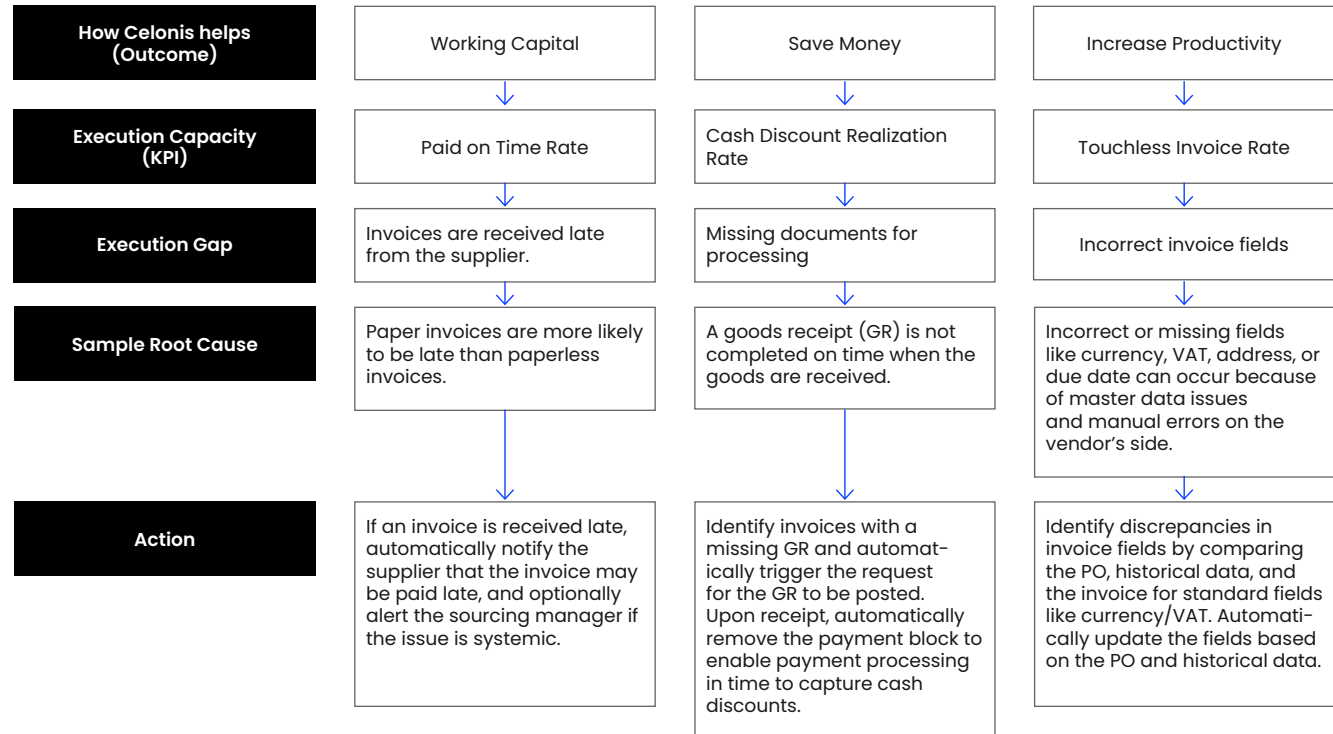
How Celonis helps (Outcome)

Working Capital

Save Money

Increase Productivity

Execution Capacity (KPI)

Paid on Time Rate

Cash Discount Realization Rate

Touchless Invoice Rate

Execution Gap

Invoices are received late from the supplier.

Missing documents for processing

Incorrect invoice fields

Sample Root Cause

Paper invoices are more likely to be late than paperless invoices.

A goods receipt (GR) is not completed on time when the goods are received.

Incorrect or missing fields like currency, VAT, address, or due date can occur because of master data issues and manual errors on the vendor's side.

Action

If an invoice is received late, automatically notify the supplier that the invoice may be paid late, and optionally alert the sourcing manager if the issue is systemic.

Identify invoices with a missing GR and automatically trigger the request for the GR to be posted. Upon receipt, automatically remove the payment block to enable payment processing in time to capture cash discounts.

Identify discrepancies in invoice fields by comparing the PO, historical data, and the invoice for standard fields like currency/VAT. Automatically update the fields based on the PO and historical data.